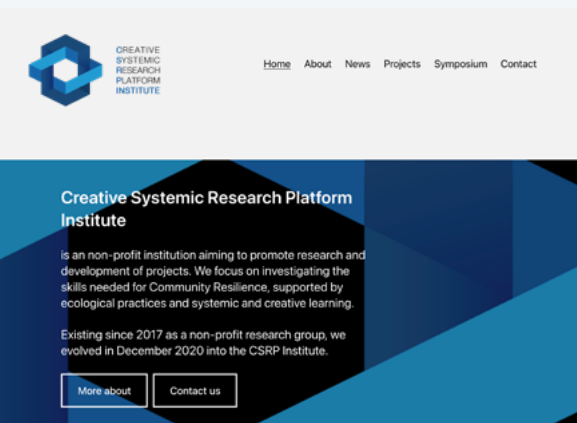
CREATIVE
SYSTEMIC
RESEARCH
PLATFORM
INSTITUTE

Home About News Projects Symposium Contact

Creative Systemic Research Platform Institute

is an non-profit institution aiming to promote research and development of projects. We focus on investigating the skills needed for Community Resilience, supported by ecological practices and systemic and creative learning.

Existing since 2017 as a non-profit research group, we evolved in December 2020 into the CSRP Institute.

More about

Contact us